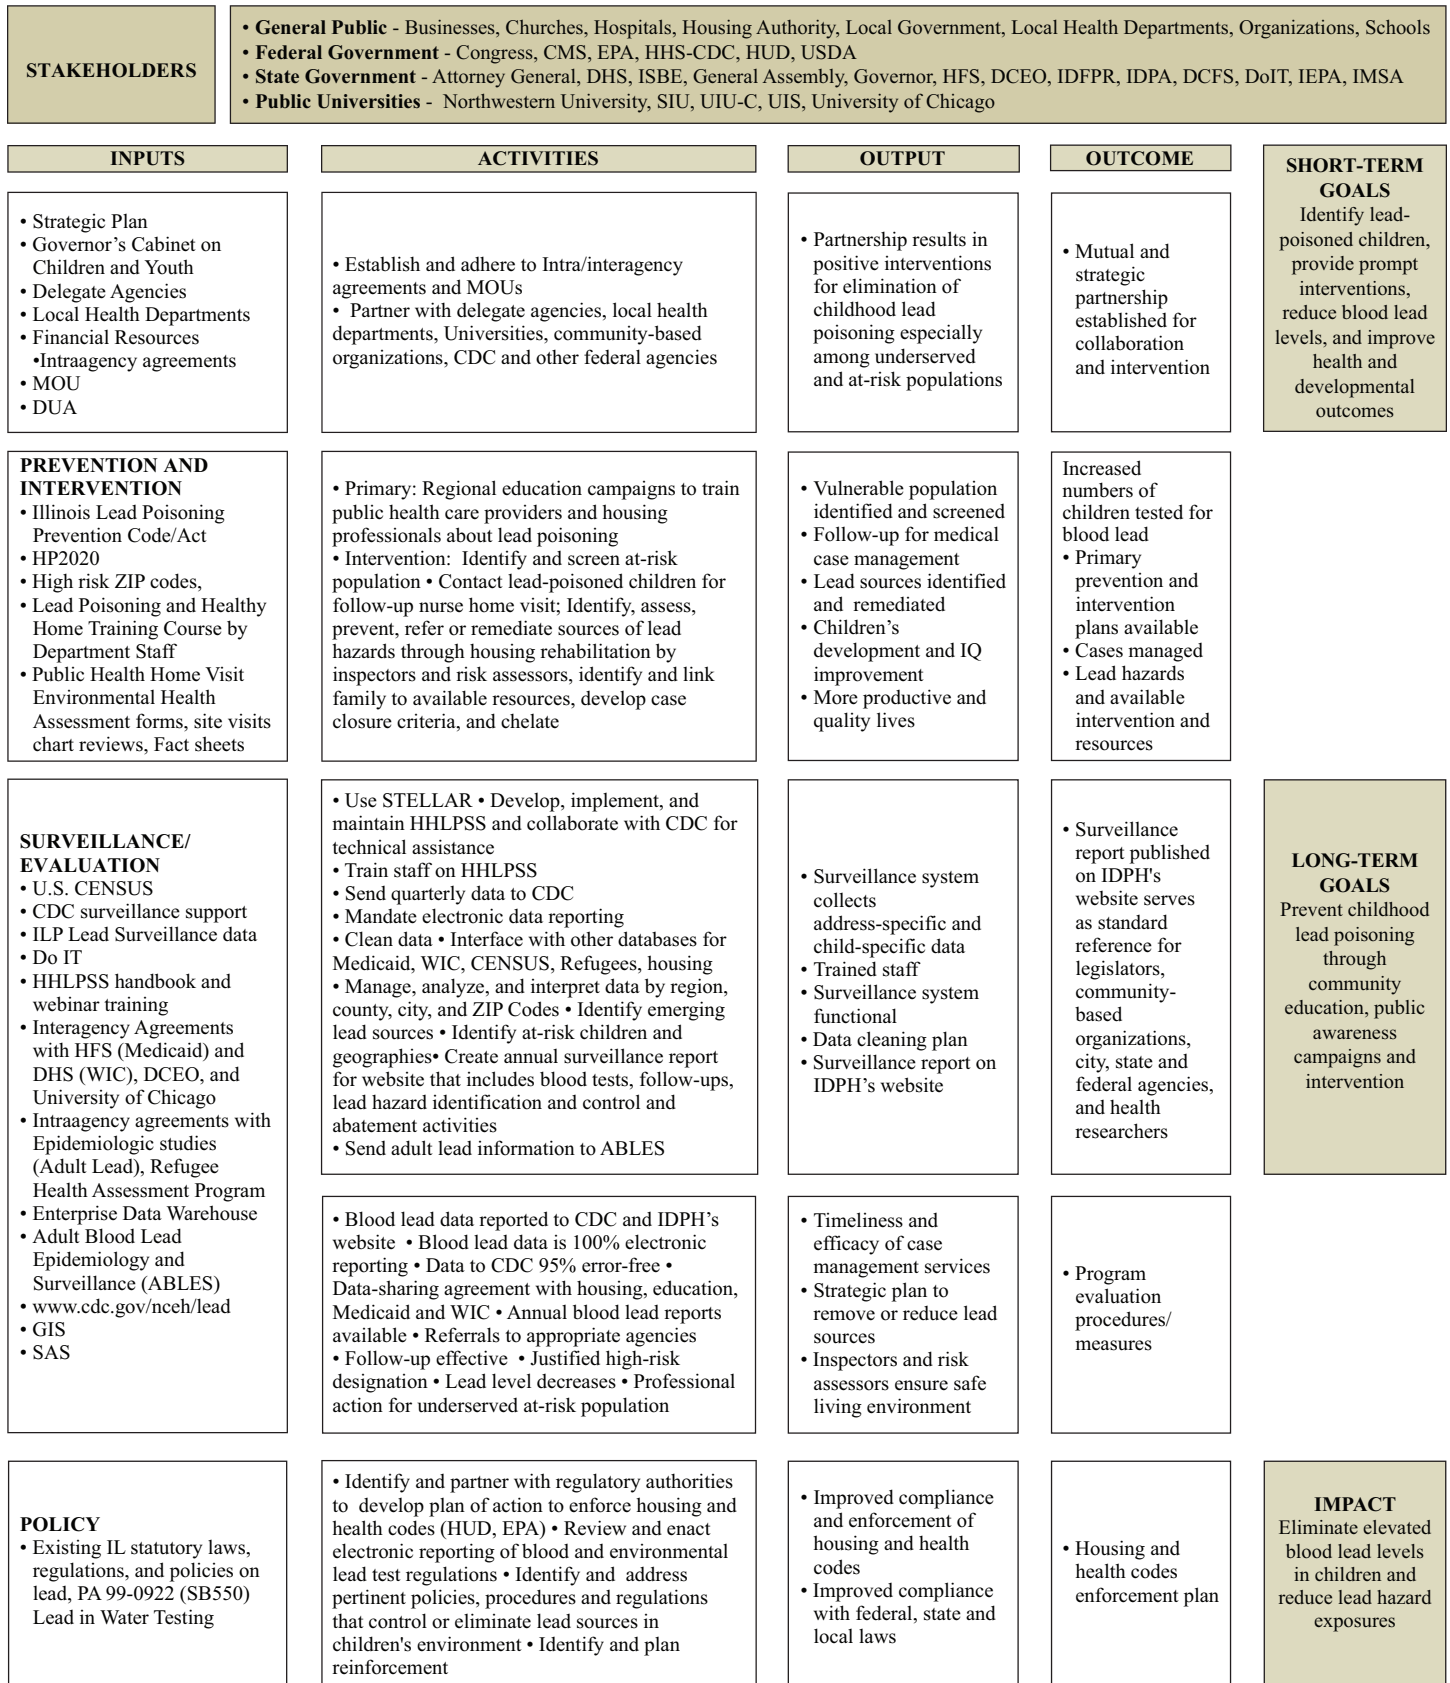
STAKEHOLDERS

• **General Public** - Businesses, Churches, Hospitals, Housing Authority, Local Government, Local Health Departments, Organizations, Schools
• **Federal Government** - Congress, CMS, EPA, HHS-CDC, HUD, USDA
• **State Government** - Attorney General, DHS, ISBE, General Assembly, Governor, HFS, DCEO, IDFPR, IDPA, DCFS, DoIT, IEPA, IMSA
• **Public Universities** - Northwestern University, SIU, UIU-C, UIS, University of Chicago

INPUTS

ACTIVITIES

OUTPUT

OUTCOME

SHORT-TERM GOALS
Identify lead-poisoned children, provide prompt interventions, reduce blood lead levels, and improve health and developmental outcomes

• Strategic Plan
• Governor's Cabinet on Children and Youth
• Delegate Agencies
• Local Health Departments
• Financial Resources
•Intraagency agreements
• MOU
• DUA

• Establish and adhere to Intra/interagency agreements and MOUs
• Partner with delegate agencies, local health departments, Universities, community-based organizations, CDC and other federal agencies

• Partnership results in positive interventions for elimination of childhood lead poisoning especially among underserved and at-risk populations

• Mutual and strategic partnership established for collaboration and intervention

PREVENTION AND INTERVENTION
• Illinois Lead Poisoning Prevention Code/Act
• HP2020
• High risk ZIP codes,
• Lead Poisoning and Healthy Home Training Course by Department Staff
• Public Health Home Visit Environmental Health Assessment forms, site visits chart reviews, Fact sheets

• Primary: Regional education campaigns to train public health care providers and housing professionals about lead poisoning
• Intervention: Identify and screen at-risk population • Contact lead-poisoned children for follow-up nurse home visit; Identify, assess, prevent, refer or remediate sources of lead hazards through housing rehabilitation by inspectors and risk assessors, identify and link family to available resources, develop case closure criteria, and chelate

• Vulnerable population identified and screened
• Follow-up for medical case management
• Lead sources identified and remediated
• Children's development and IQ improvement
• More productive and quality lives

Increased numbers of children tested for blood lead
• Primary prevention and intervention plans available
• Cases managed
• Lead hazards and available intervention and resources

SURVEILLANCE/ EVALUATION
• U.S. CENSUS
• CDC surveillance support
• ILP Lead Surveillance data
• Do IT
• HHLPSS handbook and webinar training
• Interagency Agreements with HFS (Medicaid) and DHS (WIC), DCEO, and University of Chicago
• Intraagency agreements with Epidemiologic studies (Adult Lead), Refugee Health Assessment Program
• Enterprise Data Warehouse
• Adult Blood Lead Epidemiology and Surveillance (ABLES)
• www.cdc.gov/nceh/lead
• GIS
• SAS

• Use STELLAR • Develop, implement, and maintain HHLPSS and collaborate with CDC for technical assistance
• Train staff on HHLPSS
• Send quarterly data to CDC
• Mandate electronic data reporting
• Clean data • Interface with other databases for Medicaid, WIC, CENSUS, Refugees, housing
• Manage, analyze, and interpret data by region, county, city, and ZIP Codes • Identify emerging lead sources • Identify at-risk children and geographies• Create annual surveillance report for website that includes blood tests, follow-ups, lead hazard identification and control and abatement activities
• Send adult lead information to ABLES

• Surveillance system collects address-specific and child-specific data
• Trained staff
• Surveillance system functional
• Data cleaning plan
• Surveillance report on IDPH's website

• Surveillance report published on IDPH's website serves as standard reference for legislators, community-based organizations, city, state and federal agencies, and health researchers

LONG-TERM GOALS
Prevent childhood lead poisoning through community education, public awareness campaigns and intervention

• Blood lead data reported to CDC and IDPH's website • Blood lead data is 100% electronic reporting • Data to CDC 95% error-free • Data-sharing agreement with housing, education, Medicaid and WIC • Annual blood lead reports available • Referrals to appropriate agencies
• Follow-up effective • Justified high-risk designation • Lead level decreases • Professional action for underserved at-risk population

• Timeliness and efficacy of case management services
• Strategic plan to remove or reduce lead sources
• Inspectors and risk assessors ensure safe living environment

• Program evaluation procedures/ measures

POLICY
• Existing IL statutory laws, regulations, and policies on lead, PA 99-0922 (SB550) Lead in Water Testing

• Identify and partner with regulatory authorities to develop plan of action to enforce housing and health codes (HUD, EPA) • Review and enact electronic reporting of blood and environmental lead test regulations • Identify and address pertinent policies, procedures and regulations that control or eliminate lead sources in children's environment • Identify and plan reinforcement

• Improved compliance and enforcement of housing and health codes
• Improved compliance with federal, state and local laws

• Housing and health codes enforcement plan

IMPACT
Eliminate elevated blood lead levels in children and reduce lead hazard exposures